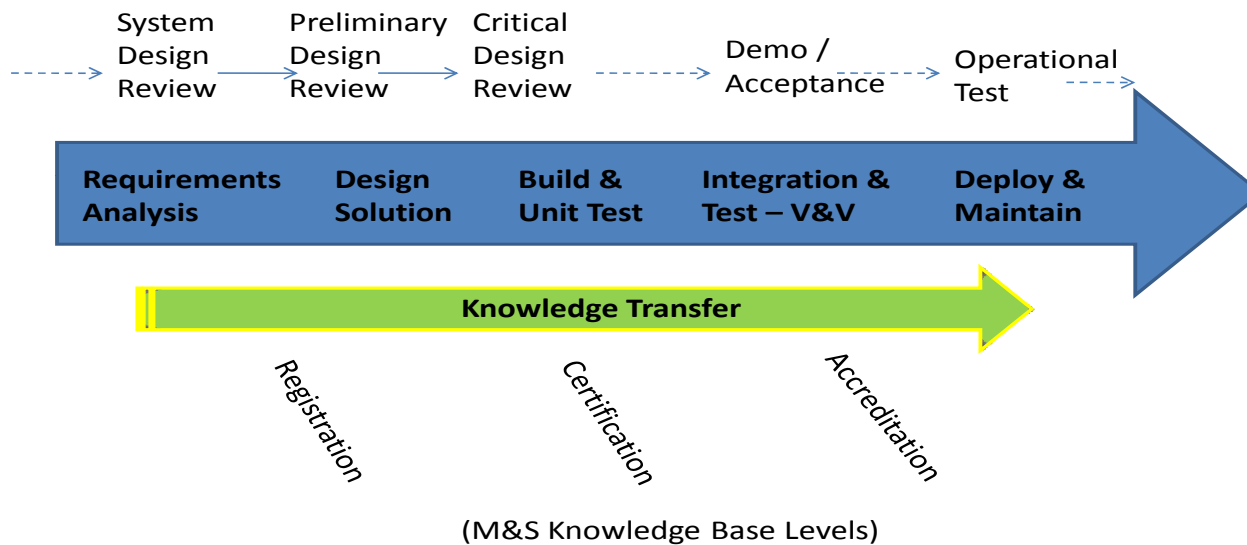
System Design Review

Preliminary Design Review

Critical Design Review

Demo / Acceptance

Operational Test

Requirements Analysis

Design Solution

Build & Unit Test

Integration & Test – V&V

Deploy & Maintain

Knowledge Transfer

Registration

Certification

Accreditation

(M&S Knowledge Base Levels)